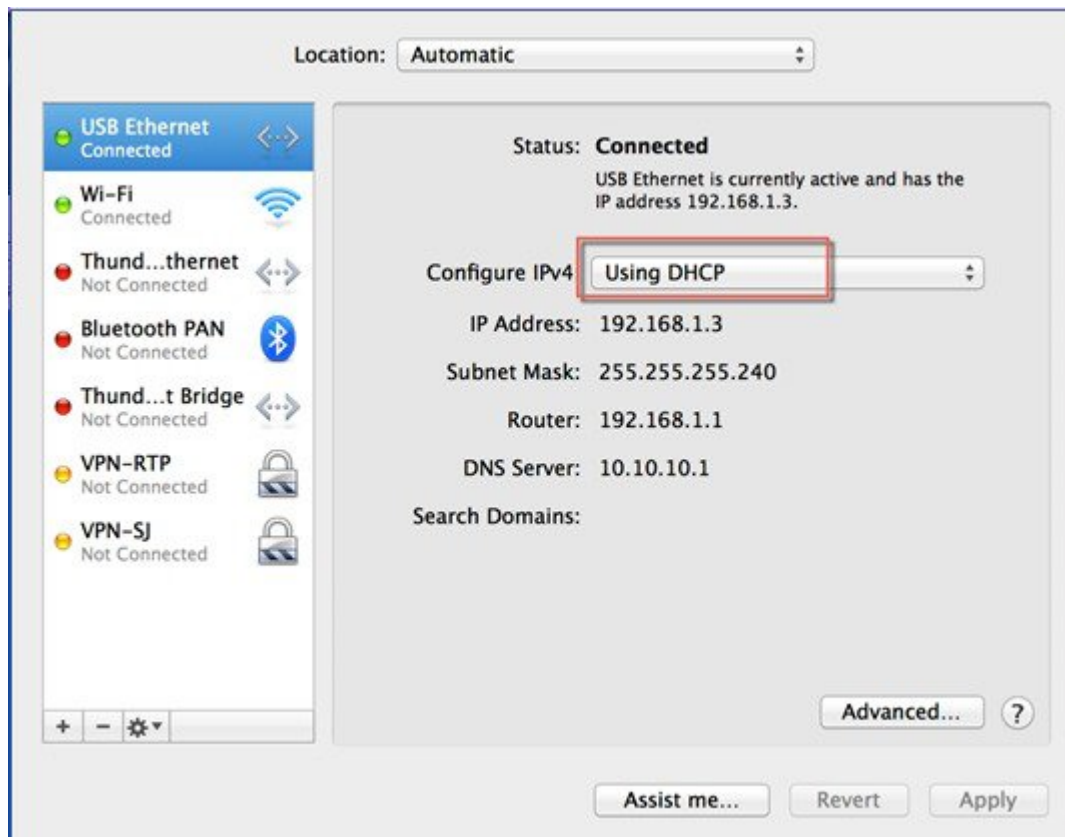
Location: Automatic

USB Ethernet
Connected

Wi-Fi
Connected

Thund...thernet
Not Connected

Bluetooth PAN
Not Connected

Thund...t Bridge
Not Connected

VPN-RTP
Not Connected

VPN-SJ
Not Connected

+ −

Status: Connected
USB Ethernet is currently active and has the IP address 192.168.1.3.

Configure IPv4 Using DHCP

IP Address: 192.168.1.3

Subnet Mask: 255.255.255.240

Router: 192.168.1.1

DNS Server: 10.10.10.1

Search Domains:

Advanced... ?

Assist me... Revert Apply